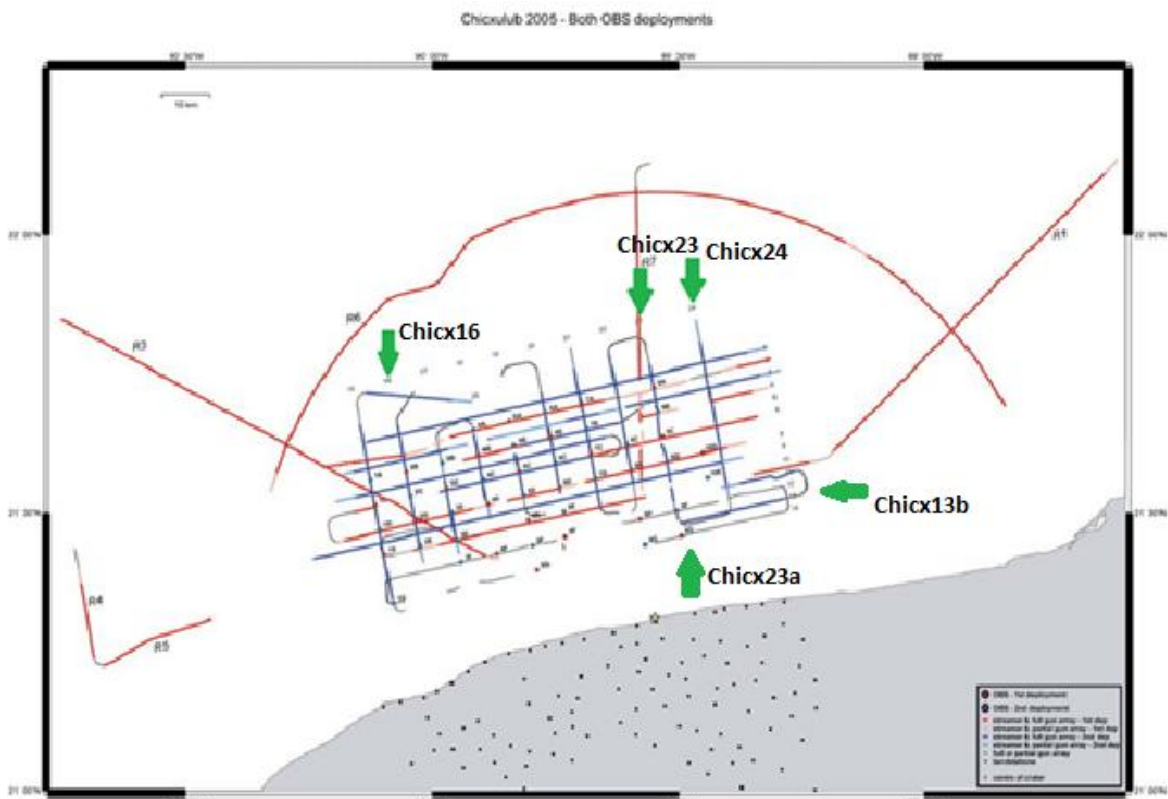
Chicxulub 2005 - Both OBS deployments

90°30'W

90°W

89°30'W

89°W

10 km

22°00'N

22°00'N

21°30'N

21°30'N

21°00'N

21°00'N

R1

R3

R4

R5

R6

R7

Chicx23

Chicx24

Chicx16

Chicx13b

Chicx23a

OBS - 1st deployment

OBS - 2nd deployment

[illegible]